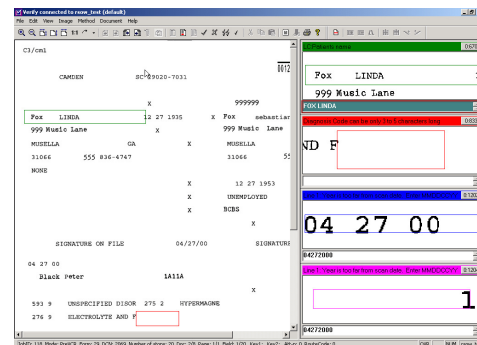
Verify connected to nsow_test (default)

File Edit View Image Method Document Help

C3/cm1

CAMDEN SC 29020-7031

0012

X 999999

Fox LINDA 12 27 1935 X Fox sebastian

999 Music Lane 999 Music Lane

MUSELLA GA X MUSELLA

31066 555 836-4747 31066 55

NONE

X 12 27 1953

X UNEMPLOYED

X BCBS

X

SIGNATURE ON FILE 04/27/00 SIGNATURE

04 27 00

Black Peter 1A11A

X

593 9 UNSPECIFIED DISOR 275 2 HYPERMAGNE

276 9 ELECTROLYTE AND F

Patient's name 0670

Fox LINDA

999 Music Lane

FOX LINDA

Diagnosis Code can be only 3 to 5 characters long 0833

ND F

0120

04 27 00

04272000

Line 1: Year is too far from scan date. Enter MMDDCCYY 0120

1

04272000

CAP NUM